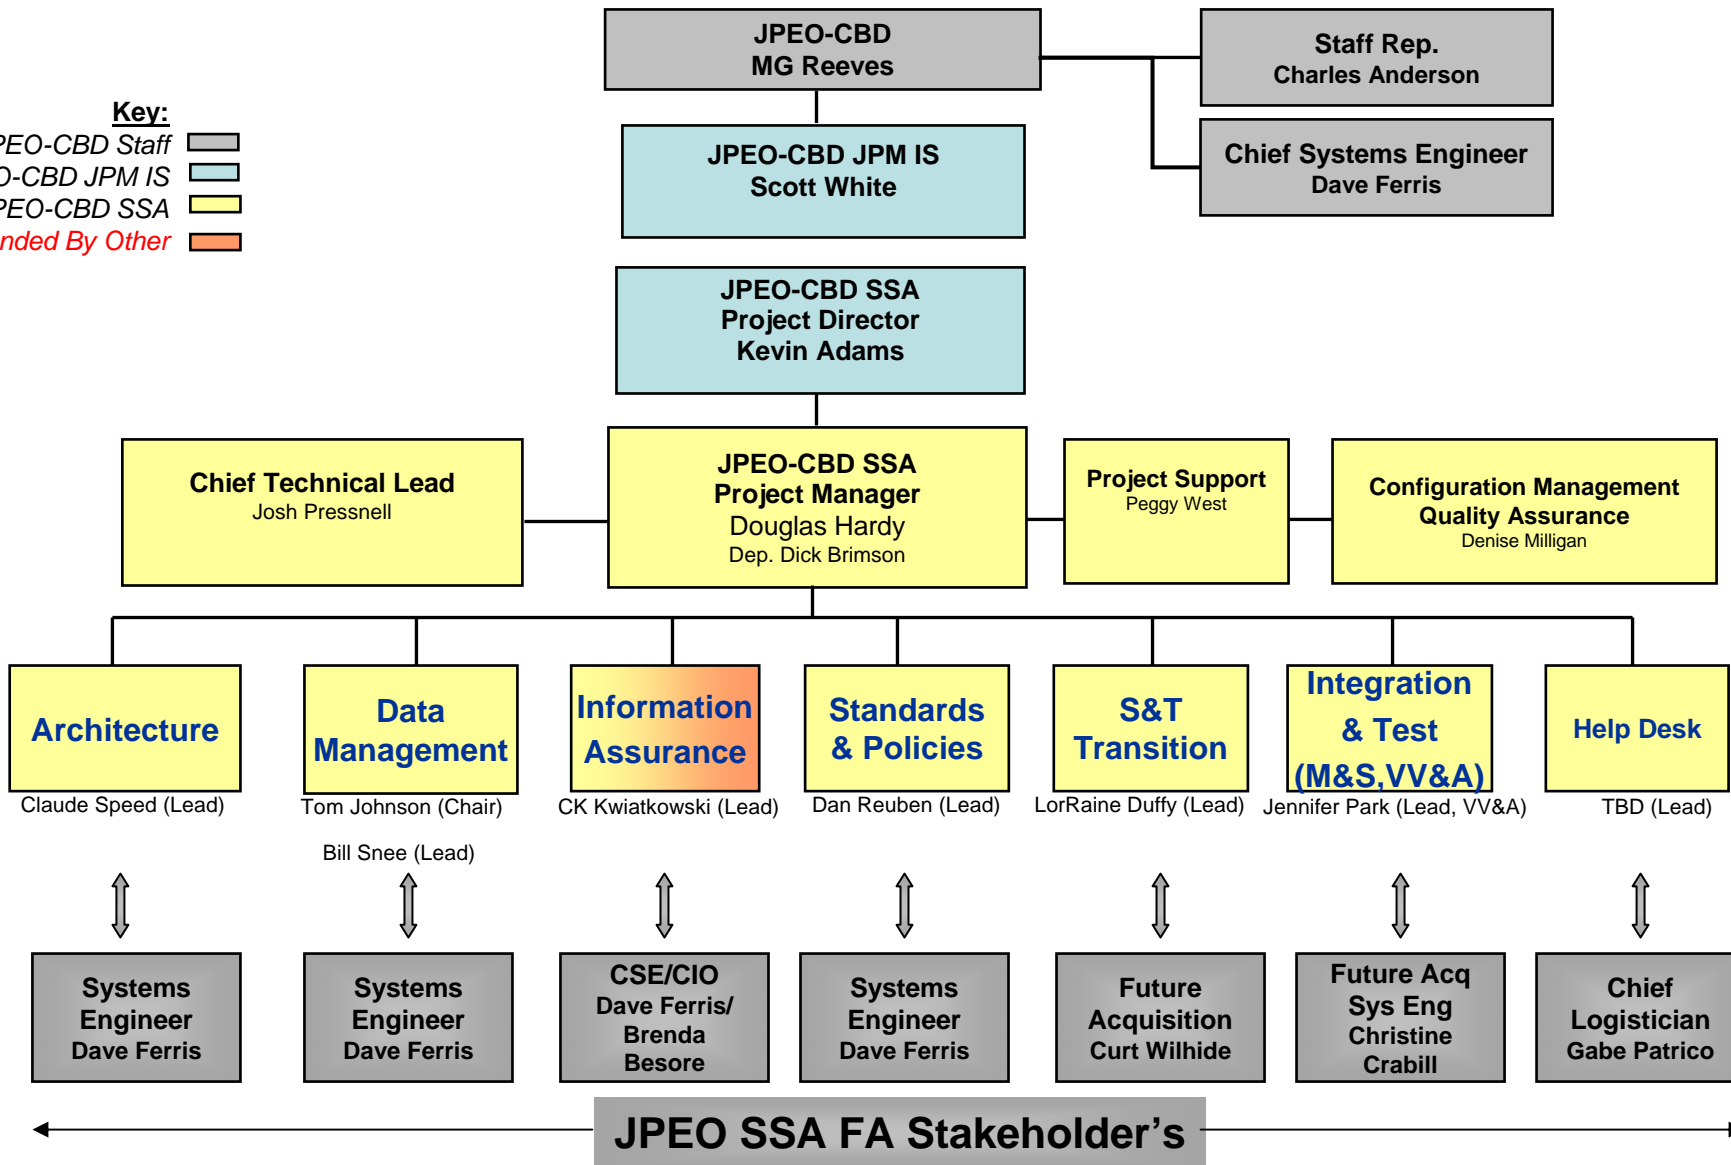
Key:
PEO-CBD Staff
O-CBD JPM IS
PEO-CBD SSA
nded By Other

JPEO-CBD
MG Reeves

Staff Rep.
Charles Anderson

Chief Systems Engineer
Dave Ferris

JPEO-CBD JPM IS
Scott White

JPEO-CBD SSA
Project Director
Kevin Adams

Chief Technical Lead
Josh Pressnell

JPEO-CBD SSA
Project Manager
Douglas Hardy
Dep. Dick Brimson

Project Support
Peggy West

Configuration Management
Quality Assurance
Denise Milligan

Architecture
Claude Speed (Lead)

Data Management
Tom Johnson (Chair)
Bill Snee (Lead)

Information Assurance
CK Kwiatkowski (Lead)

Standards & Policies
Dan Reuben (Lead)

S&T Transition
LorRaine Duffy (Lead)

Integration & Test (M&S,VV&A)
Jennifer Park (Lead, VV&A)

Help Desk
TBD (Lead)

Systems Engineer
Dave Ferris

Systems Engineer
Dave Ferris

CSE/CIO
Dave Ferris/
Brenda Besore

Systems Engineer
Dave Ferris

Future Acquisition
Curt Wilhide

Future Acq Sys Eng
Christine Crabill

Chief Logistician
Gabe Patrico

JPEO SSA FA Stakeholder’s